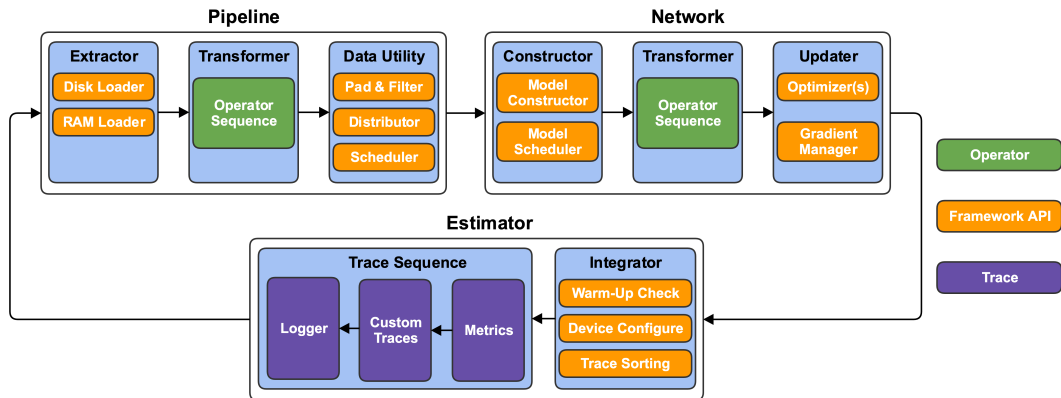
Pipeline

Extractor
Disk Loader
RAM Loader

Transformer
Operator Sequence

Data Utility
Pad & Filter
Distributor
Scheduler

Network

Constructor
Model Constructor
Model Scheduler

Transformer
Operator Sequence

Updater
Optimizer(s)
Gradient Manager

Operator
Framework API
Trace

Estimator

Trace Sequence
Logger
Custom Traces
Metrics

Integrator
Warm-Up Check
Device Configure
Trace Sorting